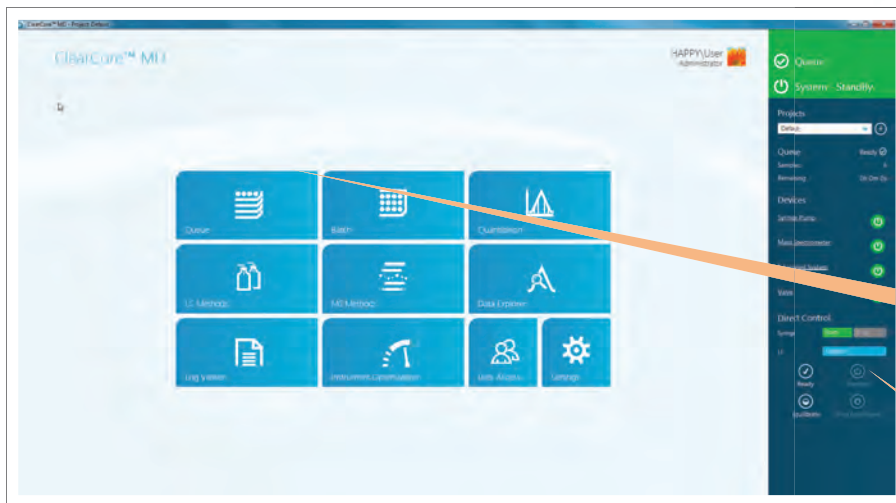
ClearCore™ MD - Project Default

ClearCore™ MD

HAPPY\User
Administrator

Queue

Batch

Quantitation

LC Methods

MS Methods

Data Explorer

Log Viewer

Instrument Optimization

User Accounts

Settings

Queue

System: Standby

Projects

Default

Queue Ready

Samples: 4

Remaining 0h 0m 0s

Devices

Syringe Pump

Mass Spectrometer

Integrated System

Valve

Direct Control

Syringe Start Stop

LC

Ready

Standby

Equilibrate

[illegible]